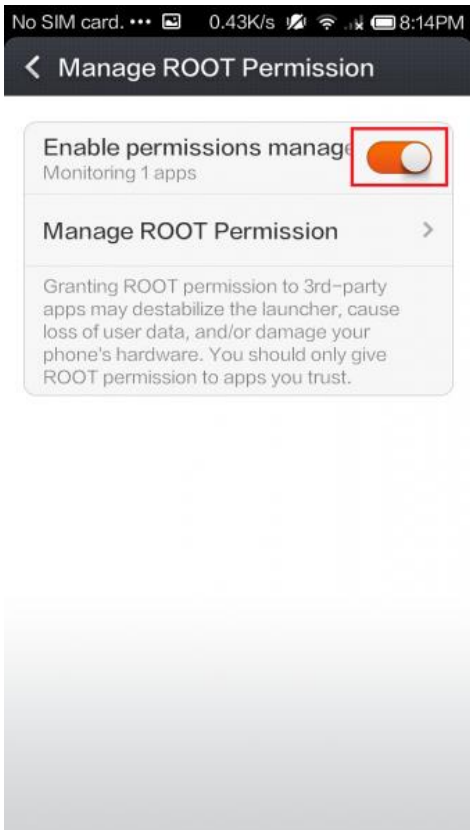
No SIM card. ••• 0.43K/s 8:14PM

< Manage ROOT Permission

Enable permissions manage
Monitoring 1 apps

Manage ROOT Permission >

Granting ROOT permission to 3rd-party apps may destabilize the launcher, cause loss of user data, and/or damage your phone's hardware. You should only give ROOT permission to apps you trust.